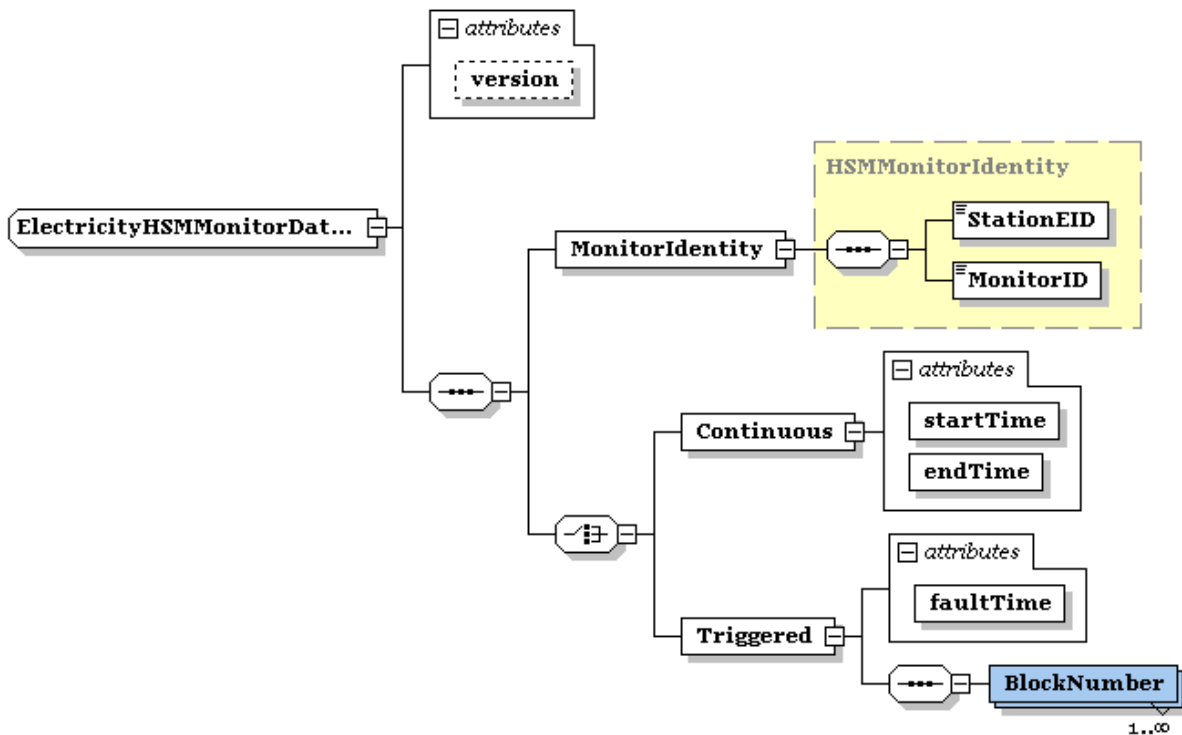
attributes

version

ElectricityHSMMonitorDat...

HSMMonitorIdentity

MonitorIdentity

StationEID

MonitorID

attributes

Continuous

startTime

endTime

attributes

faultTime

Triggered

BlockNumber

1..∞